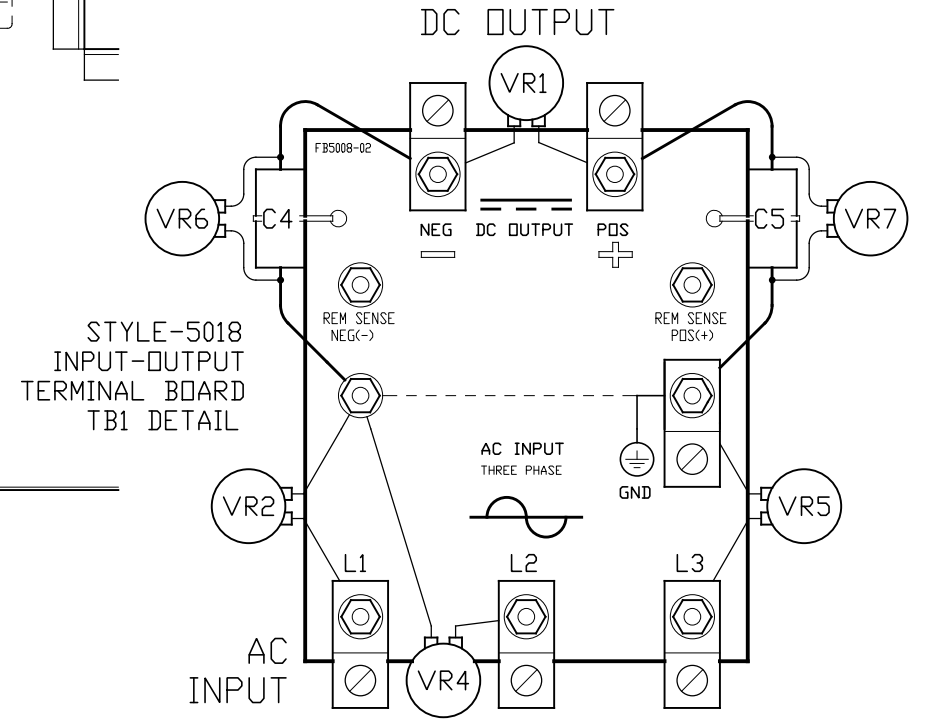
DC OUTPUT

VR1

FB5008-02

VR6 C4

NEG DC OUTPUT POS

C5 VR7

REM SENSE NEG(-)

REM SENSE POS(+)

STYLE-5018
INPUT-OUTPUT
TERMINAL BOARD
TB1 DETAIL

AC INPUT
THREE PHASE

GND

VR2

VR5

L1 L2 L3

AC
INPUT

VR4